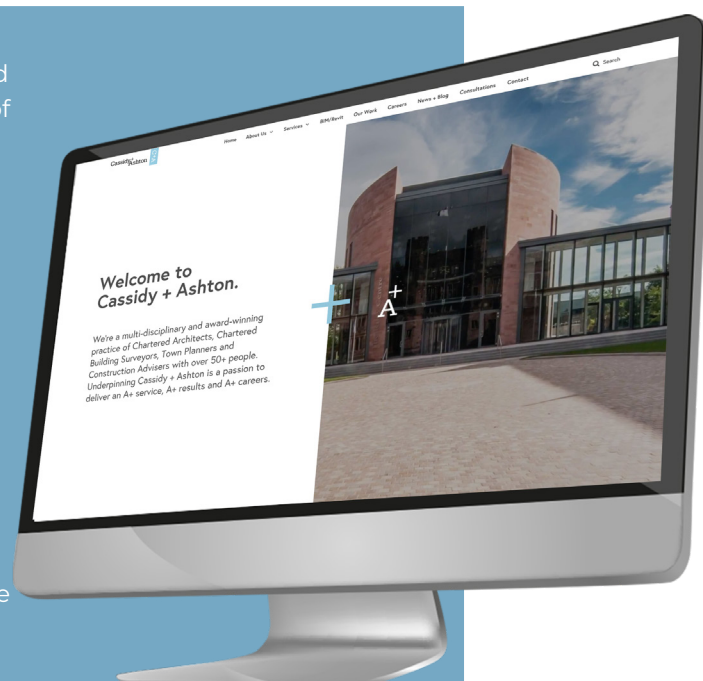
d
of

Cassidy + Ashton

Home About Us Services BIM/Revit Our Work Careers News + Blog Consultations Contact

Search

Welcome to Cassidy + Ashton.

We're a multi-disciplinary and award-winning practice of Chartered Architects, Chartered Building Surveyors, Town Planners and Construction Advisers with over 50+ people. Underpinning Cassidy + Ashton is a passion to deliver an A+ service, A+ results and A+ careers.

$A^+$

e